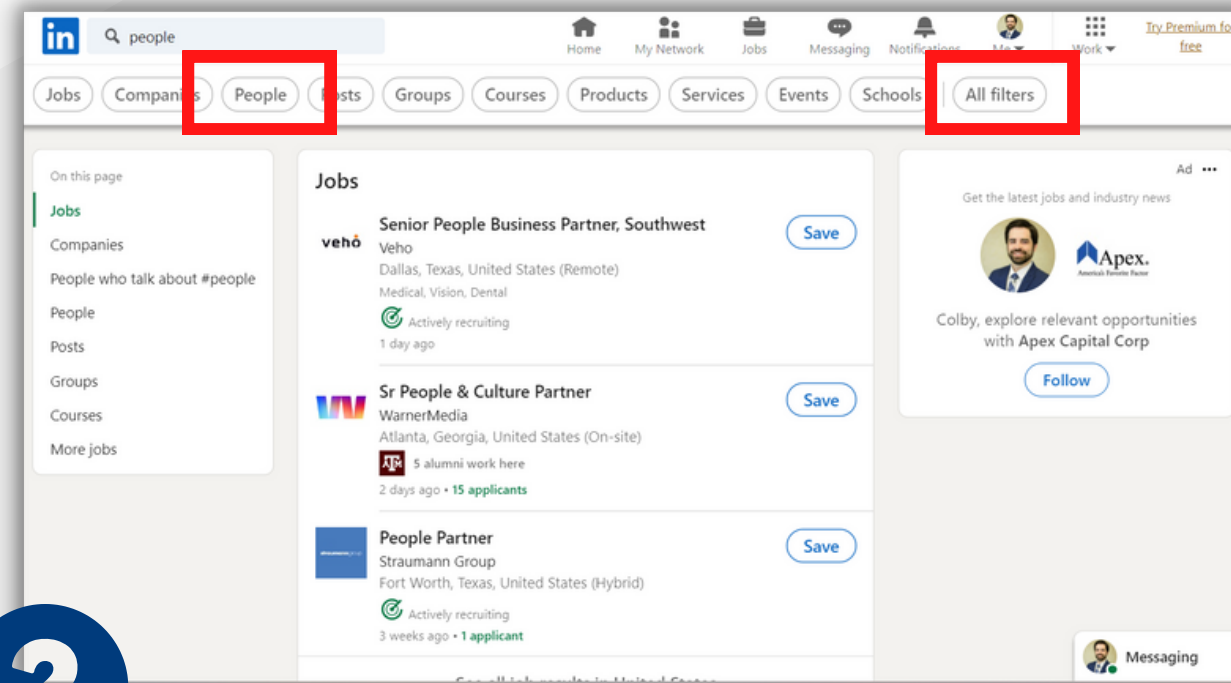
in people

Home My Network Jobs Messaging Notifications Me Work Try Premium fo free

Jobs Compani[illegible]s People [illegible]osts Groups Courses Products Services Events Schools All filters

On this page
Jobs
Companies
People who talk about #people
People
Posts
Groups
Courses
More jobs

Jobs

veho
Senior People Business Partner, Southwest
Veho
Dallas, Texas, United States (Remote)
Medical, Vision, Dental
Actively recruiting
1 day ago
Save

Sr People & Culture Partner
WarnerMedia
Atlanta, Georgia, United States (On-site)
5 alumni work here
2 days ago • 15 applicants
Save

People Partner
Straumann Group
Fort Worth, Texas, United States (Hybrid)
Actively recruiting
3 weeks ago • 1 applicant
Save

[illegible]

Ad •••
Get the latest jobs and industry news
Apex.
Colby, explore relevant opportunities with Apex Capital Corp
Follow

Messaging

2